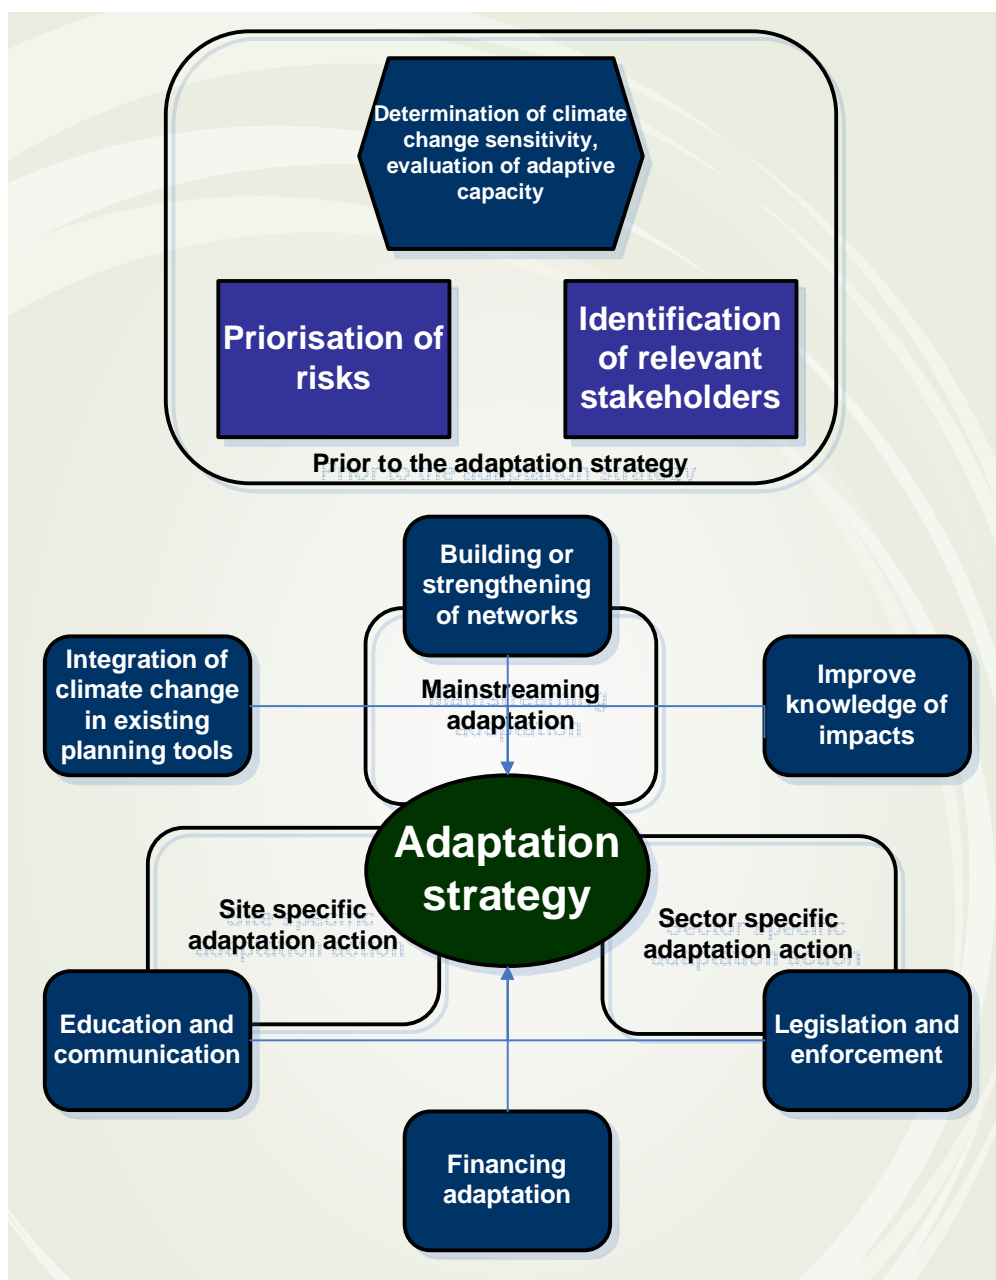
Determination of climate change sensitivity, evaluation of adaptive capacity

Priorisation of risks

Identification of relevant stakeholders

Prior to the adaptation strategy

Building or strengthening of networks

Integration of climate change in existing planning tools

Mainstreaming adaptation

Improve knowledge of impacts

Adaptation strategy

Site specific adaptation action

Sector specific adaptation action

Education and communication

Legislation and enforcement

Financing adaptation